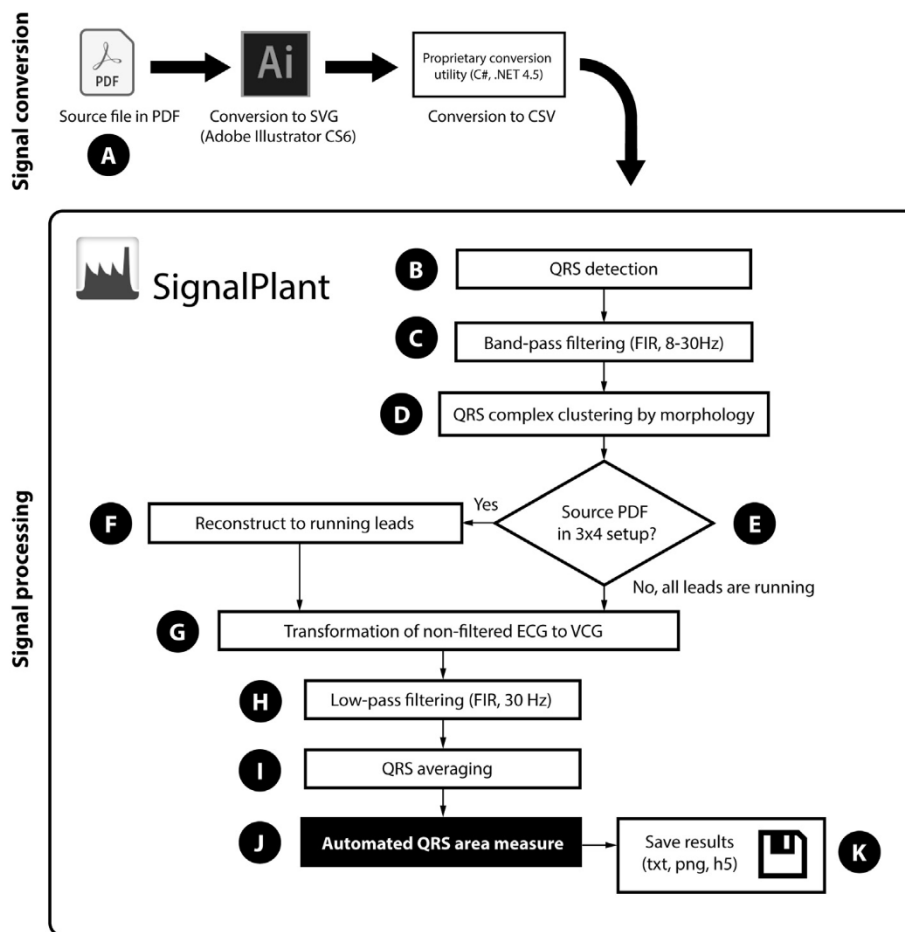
Signal conversion

PDF

Source file in PDF

A

Ai

Conversion to SVG (Adobe Illustrator CS6)

Proprietary conversion utility (C#, .NET 4.5)

Conversion to CSV

Signal processing

SignalPlant

B

QRS detection

C

Band-pass filtering (FIR, 8-30Hz)

D

QRS complex clustering by morphology

Yes

F

Reconstruct to running leads

Source PDF in 3x4 setup?

E

No, all leads are running

G

Transformation of non-filtered ECG to VCG

H

Low-pass filtering (FIR, 30 Hz)

I

QRS averaging

J

Automated QRS area measure

Save results (txt, png, h5)

K